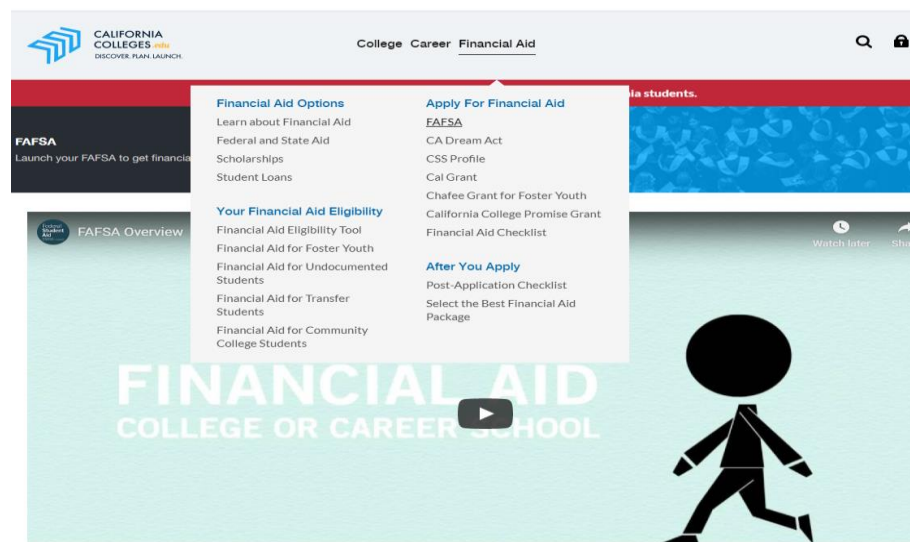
CALIFORNIA COLLEGES .edu
DISCOVER. PLAN. LAUNCH.

College Career Financial Aid

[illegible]ia students.

FAFSA
Launch your FAFSA to get financia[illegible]

Financial Aid Options
Learn about Financial Aid
Federal and State Aid
Scholarships
Student Loans

Your Financial Aid Eligibility
Financial Aid Eligibility Tool
Financial Aid for Foster Youth
Financial Aid for Undocumented Students
Financial Aid for Transfer Students
Financial Aid for Community College Students

Apply For Financial Aid
FAFSA
CA Dream Act
CSS Profile
Cal Grant
Chafee Grant for Foster Youth
California College Promise Grant
Financial Aid Checklist

After You Apply
Post-Application Checklist
Select the Best Financial Aid Package

Federal Student Aid
FAFSA Overview

Watch later
Sh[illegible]

FINANCIAL AID
COLLEGE OR CAREER SCHOOL